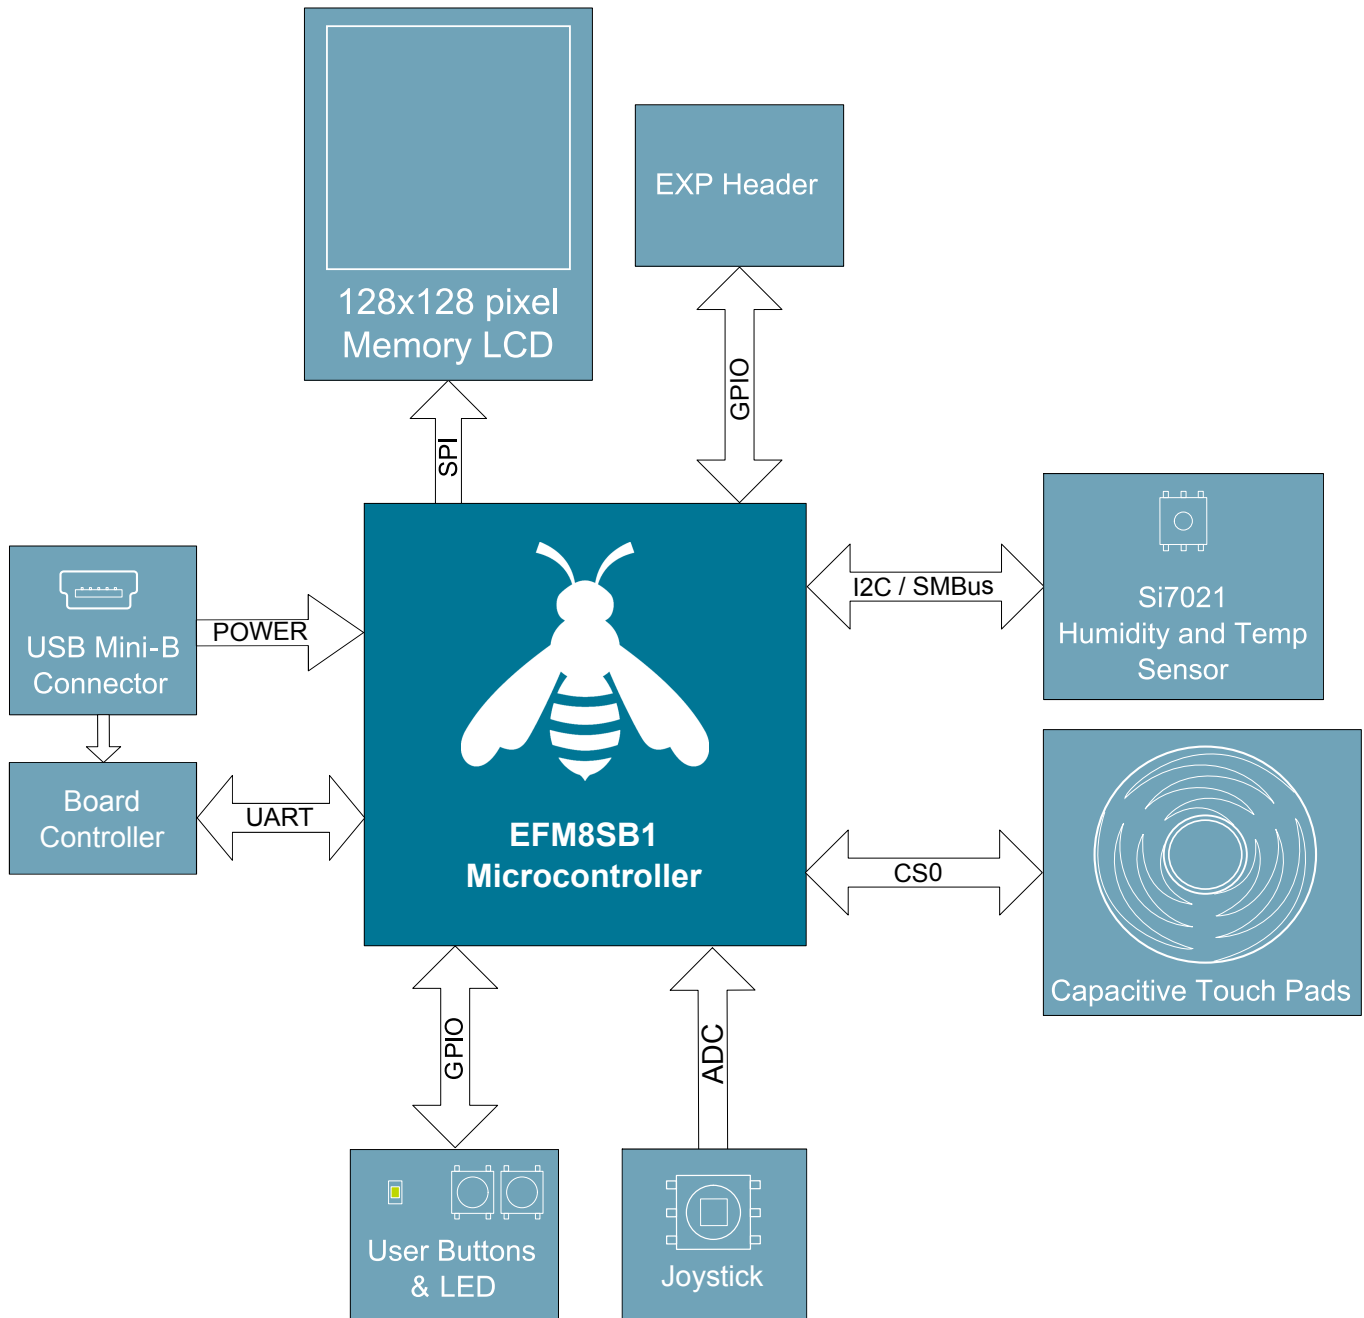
128x128 pixel
Memory LCD

EXP Header

SPI

GPIO

USB Mini-B
Connector

POWER

EFM8SB1
Microcontroller

I2C / SMBus

Si7021
Humidity and Temp
Sensor

Board
Controller

UART

CS0

Capacitive Touch Pads

GPIO

ADC

User Buttons
& LED

Joystick